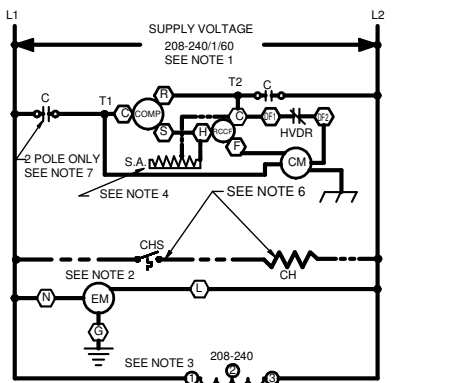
L1

L2

SUPPLY VOLTAGE
208-240/1/60
SEE NOTE 1

C

T1

C

COMP

R

S

H

RCCF

F

T2

C

C

DF1

HVDR

DF2

CM

2 POLE ONLY
SEE NOTE 7

S.A.

SEE NOTE 4

SEE NOTE 6

CHS

CH

SEE NOTE 2

N

EM

G

L

SEE NOTE 3

208-240

1

2

3